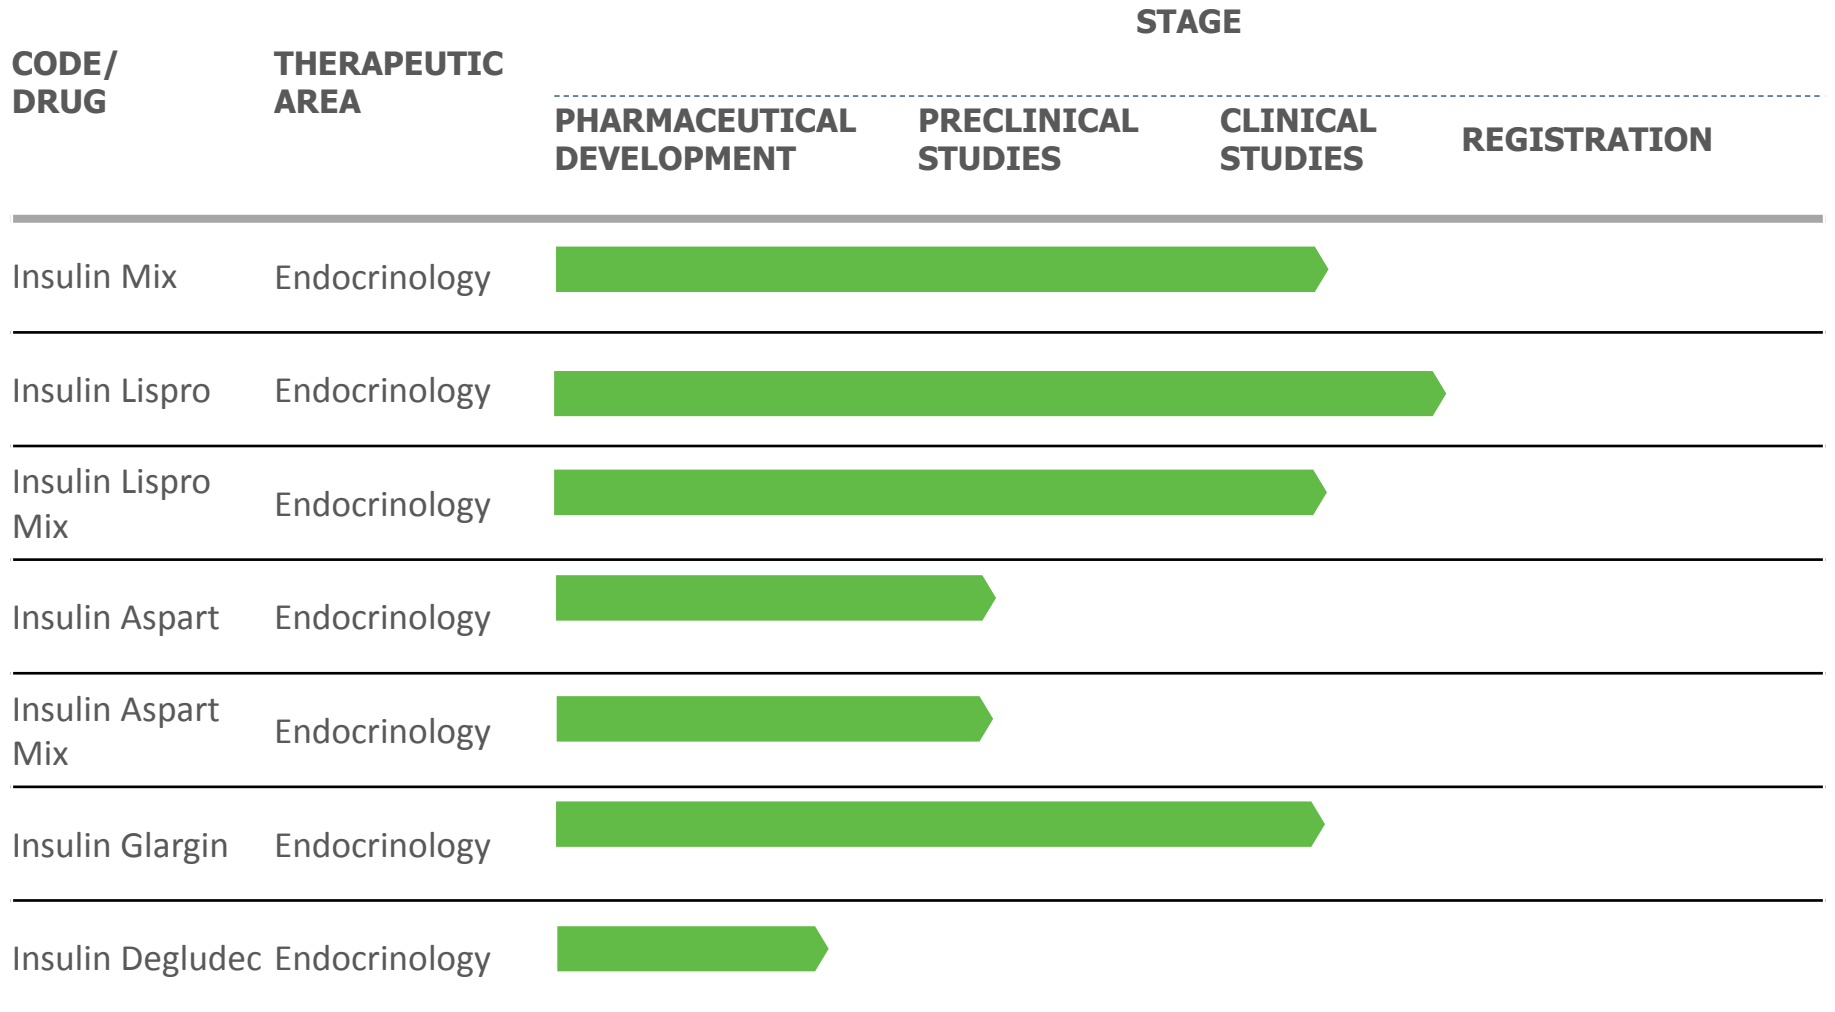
| CODE/ DRUG | THERAPEUTIC AREA | STAGE: PHARMACEUTICAL DEVELOPMENT | PRECLINICAL STUDIES | CLINICAL STUDIES | REGISTRATION |
|---|---|---|---|---|---|
| Insulin Mix | Endocrinology | | | | |
| Insulin Lispro | Endocrinology | | | | |
| Insulin Lispro Mix | Endocrinology | | | | |
| Insulin Aspart | Endocrinology | | | | |
| Insulin Aspart Mix | Endocrinology | | | | |
| Insulin Glargin | Endocrinology | | | | |
| Insulin Degludec | Endocrinology | | | | |